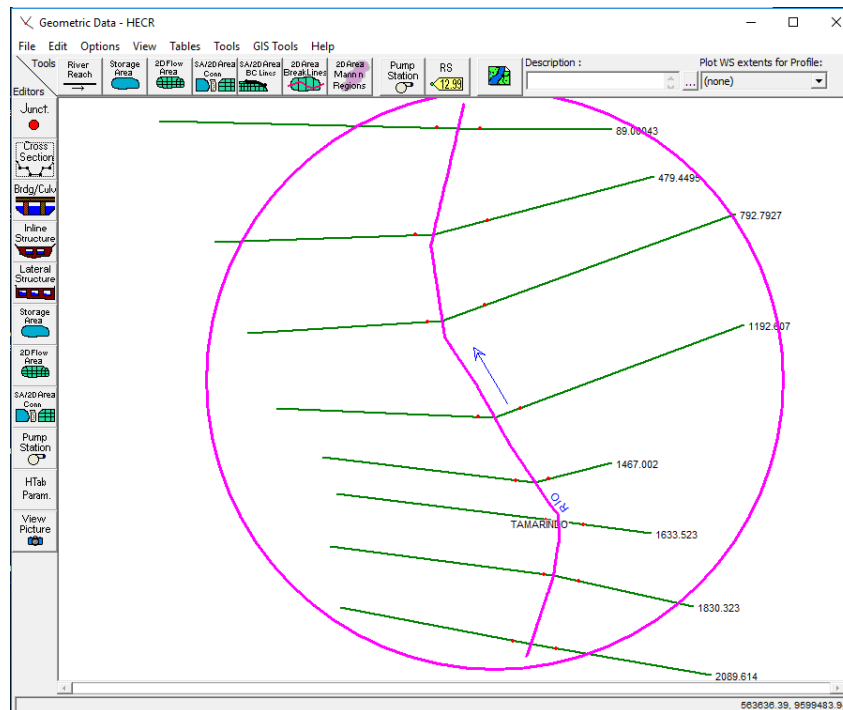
Geometric Data - HECR

File Edit Options View Tables Tools GIS Tools Help

Tools
River Reach
Storage Area
2D Flow Area
SA/2D Area Conn
SA/2D Area BC Lines
2D Area Break Lines
2D Area Mann n Regions
Pump Station
RS
12.99
Description :
...
Plot WS extents for Profile:
(none)

Editors
Junct.
Cross Section
Brdg/Culv
Inline Structure
Lateral Structure
Storage Area
2D Flow Area
SA/2D Area Conn
Pump Station
HTab Param.
View Picture

89.00043
479.4495
792.7927
1192.607
1467.002
RIO
TAMARINDO
1633.523
1830.323
2089.614

563636.39, 9599483.9